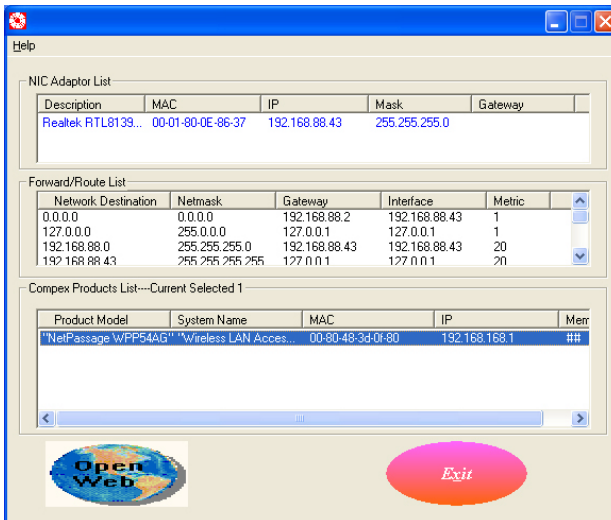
Help

NIC Adaptor List

| Description | MAC | IP | Mask | Gateway |
|---|---|---|---|---|
| Realtek RTL8139... | 00-01-80-0E-86-37 | 192.168.88.43 | 255.255.255.0 | |

Forward/Route List

| Network Destination | Netmask | Gateway | Interface | Metric |
|---|---|---|---|---|
| 0.0.0.0 | 0.0.0.0 | 192.168.88.2 | 192.168.88.43 | 1 |
| 127.0.0.0 | 255.0.0.0 | 127.0.0.1 | 127.0.0.1 | 1 |
| 192.168.88.0 | 255.255.255.0 | 192.168.88.43 | 192.168.88.43 | 20 |
| 192.168.88.43 | 255.255.255.255 | 127.0.0.1 | 127.0.0.1 | 20 |

Compex Products List---Current Selected 1

| Product Model | System Name | MAC | IP | Mem |
|---|---|---|---|---|
| "NetPassage WPP54AG" | "Wireless LAN Acces... | 00-80-48-3d-0f-80 | 192.168.168.1 | ## |

Open Web

Exit